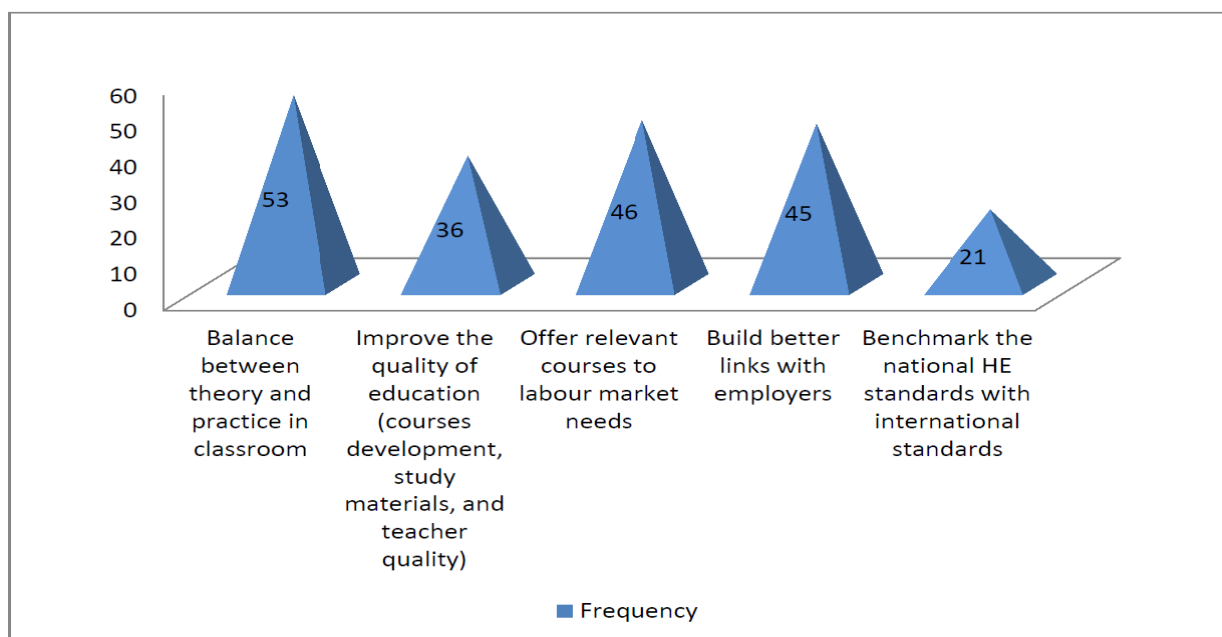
60
50
40
30
20
10
0

53
36
46
45
21

Balance between theory and practice in classroom

Improve the quality of education (courses development, study materials, and teacher quality)

Offer relevant courses to labour market needs

Build better links with employers

Benchmark the national HE standards with international standards

Frequency